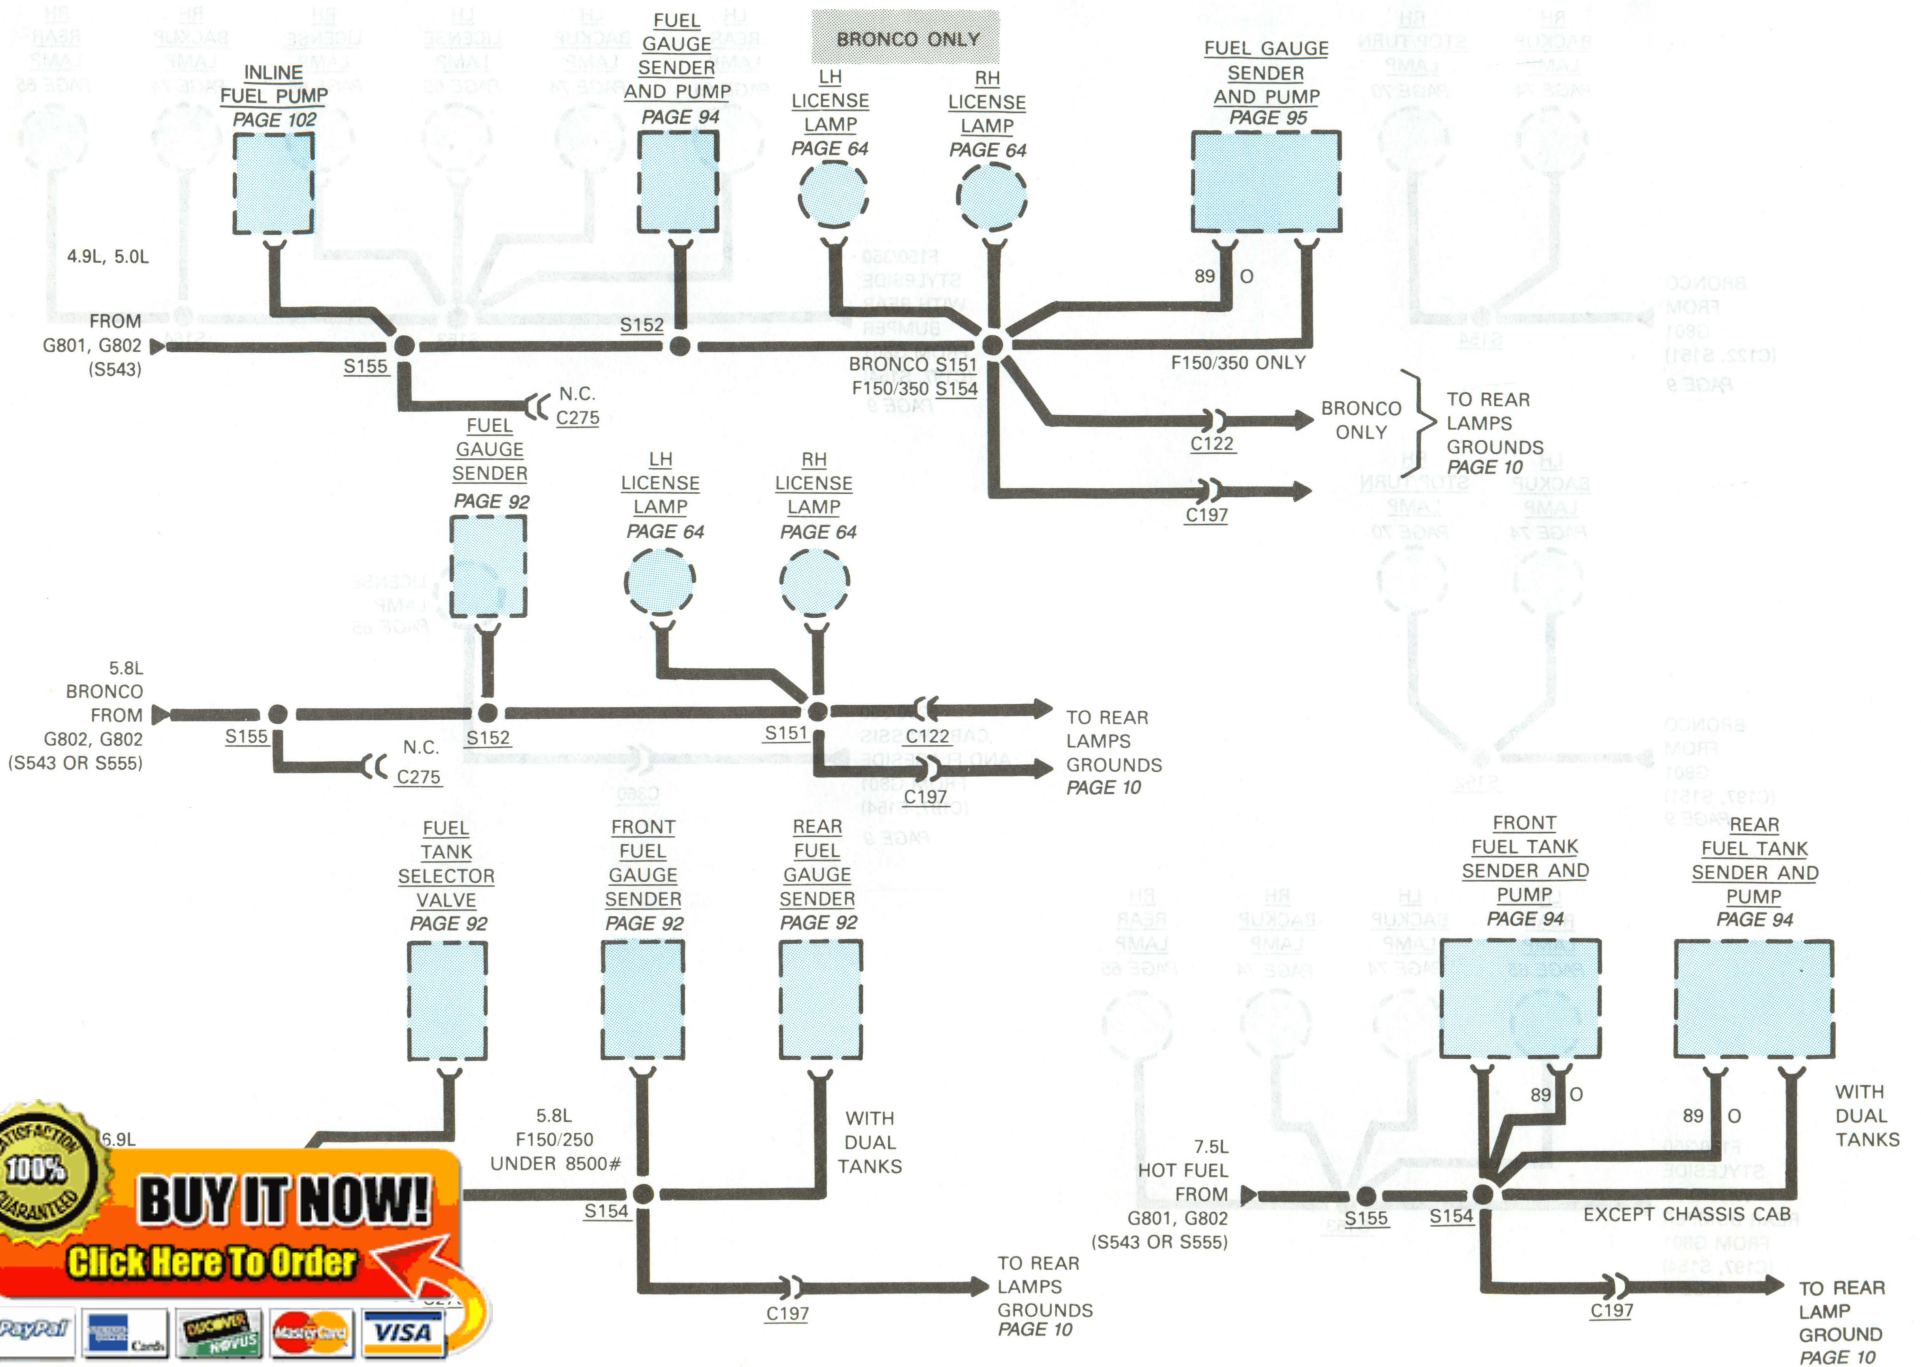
FUEL GAUGE SENDER AND PUMP PAGE 94

BRONCO ONLY

INLINE FUEL PUMP PAGE 102

LH LICENSE LAMP PAGE 64

RH LICENSE LAMP PAGE 64

FUEL GAUGE SENDER AND PUMP PAGE 95

4.9L, 5.0L

89 O

FROM G801, G802 (S543)

S155

S152

BRONCO S151 F150/350 S154

F150/350 ONLY

N.C. C275

C122

BRONCO ONLY

TO REAR LAMPS GROUNDS PAGE 10

C197

FUEL GAUGE SENDER PAGE 92

LH LICENSE LAMP PAGE 64

RH LICENSE LAMP PAGE 64

5.8L BRONCO FROM G802, G802 (S543 OR S555)

S155

S152

S151

C122

TO REAR LAMPS GROUNDS PAGE 10

N.C. C275

C197

FUEL TANK SELECTOR VALVE PAGE 92

FRONT FUEL GAUGE SENDER PAGE 92

REAR FUEL GAUGE SENDER PAGE 92

FRONT FUEL TANK SENDER AND PUMP PAGE 94

REAR FUEL TANK SENDER AND PUMP PAGE 94

6.9L

5.8L F150/250 UNDER 8500#

WITH DUAL TANKS

89 O

89 O

WITH DUAL TANKS

7.5L HOT FUEL FROM G801, G802 (S543 OR S555)

S154

S155

S154

EXCEPT CHASSIS CAB

C197

TO REAR LAMPS GROUNDS PAGE 10

C197

TO REAR LAMP GROUND PAGE 10

SATISFACTION 100% GUARANTEED

BUY IT NOW!

Click Here To Order

PayPal

Cards

DISCOVER NOVUS

MasterCard

VISA